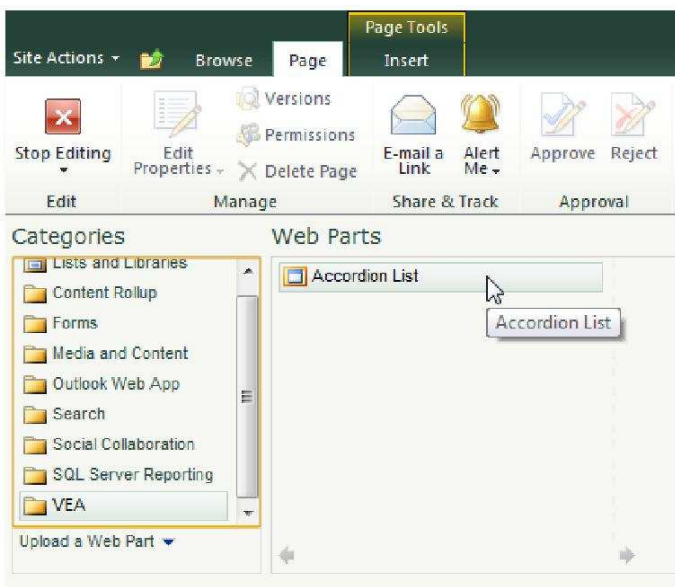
Page Tools
Site Actions
Browse
Page
Insert

Stop Editing
Edit Properties
Versions
Permissions
Delete Page
E-mail a Link
Alert Me
Approve
Reject

Edit
Manage
Share & Track
Approval

Categories
Lists and Libraries
Content Rollup
Forms
Media and Content
Outlook Web App
Search
Social Collaboration
SQL Server Reporting
VEA
Upload a Web Part

Web Parts
Accordion List
Accordion List